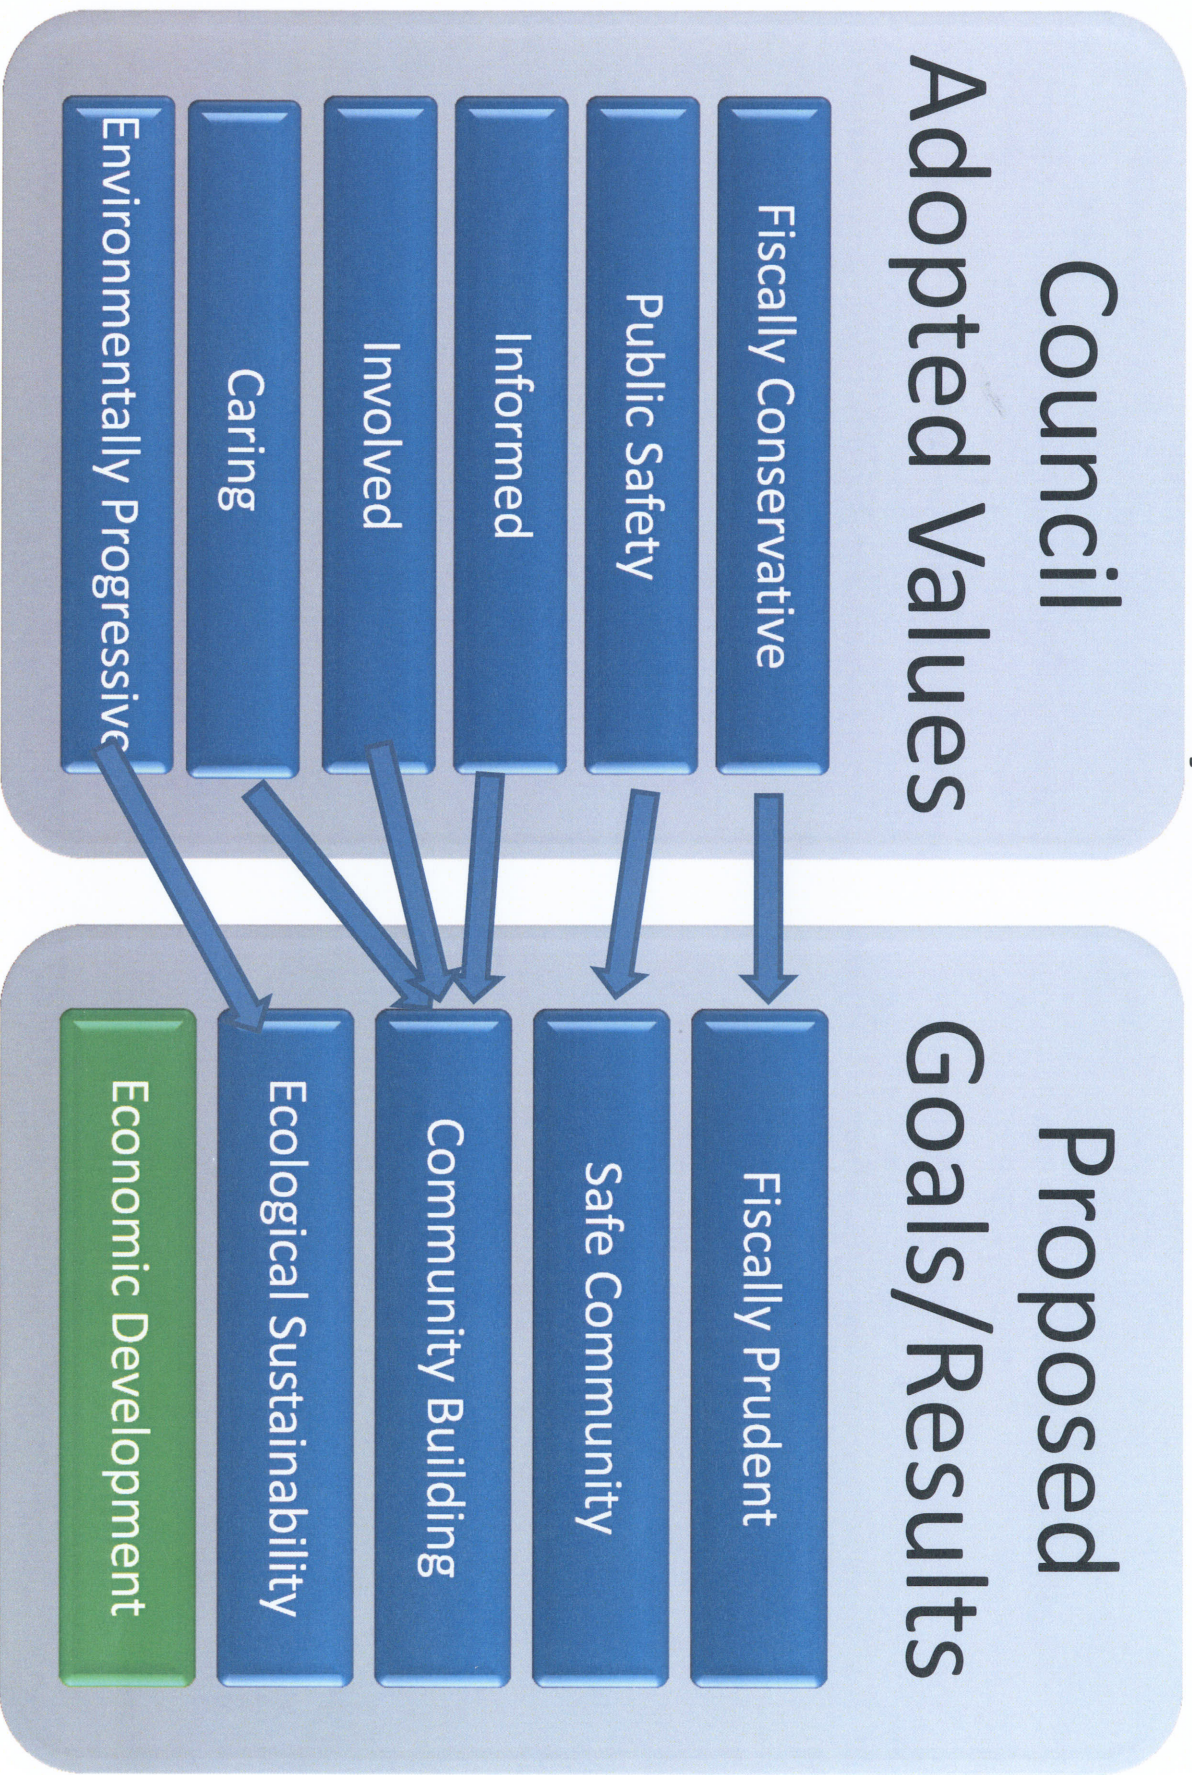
Council Adopted Values

Fiscally Conservative

Public Safety

Informed

Involved

Caring

Environmentally Progressive

Proposed Goals/Results

Fiscally Prudent

Safe Community

Community Building

Ecological Sustainability

Economic Development